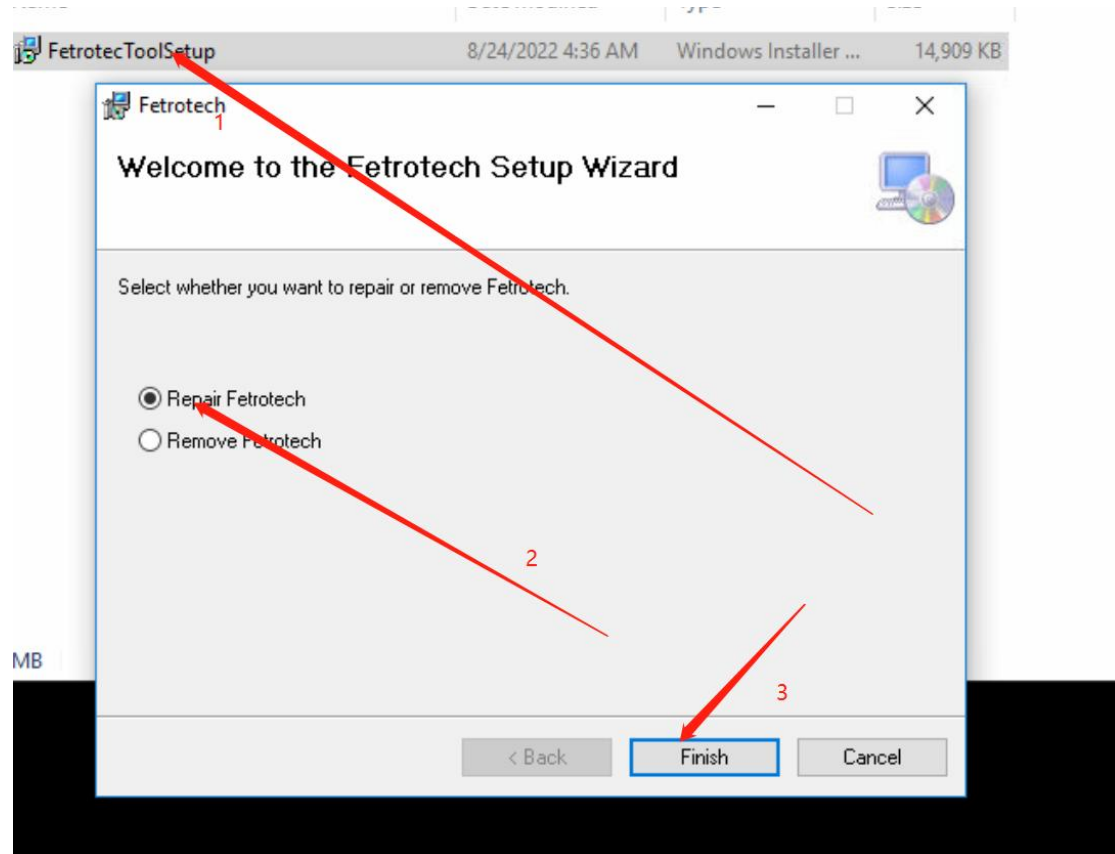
FetrotecToolSetup 8/24/2022 4:36 AM Windows Installer ... 14,909 KB

Fetrotech

1

Welcome to the Fetrotech Setup Wizard

Select whether you want to repair or remove Fetrotech.

Repair Fetrotech

Remove Fetrotech

2

MB

3

< Back

Finish

Cancel